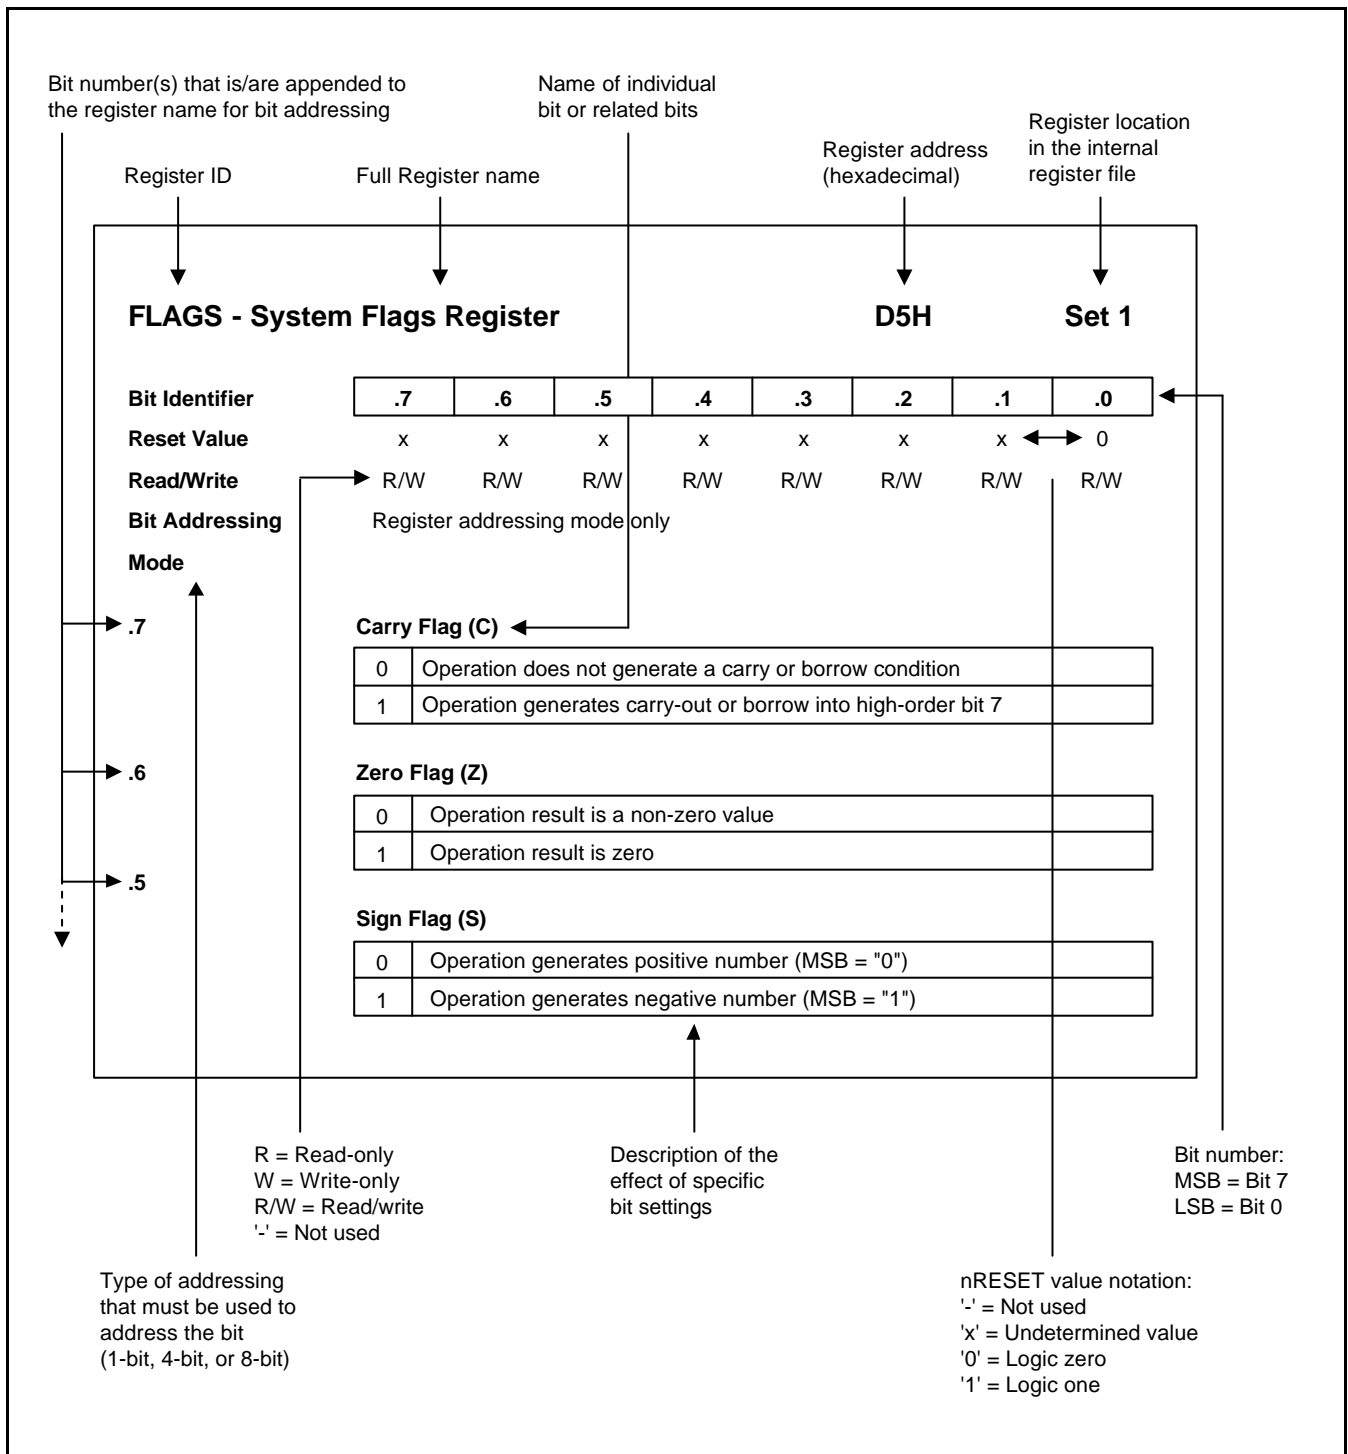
Bit number(s) that is/are appended to the register name for bit addressing

Name of individual bit or related bits

Register location in the internal register file

Register address (hexadecimal)

Register ID

Full Register name

FLAGS - System Flags Register

D5H

Set 1

| Bit Identifier | .7 | .6 | .5 | .4 | .3 | .2 | .1 | .0 |
|---|---|---|---|---|---|---|---|---|
| Reset Value | x | x | x | x | x | x | x | 0 |
| Read/Write | R/W | R/W | R/W | R/W | R/W | R/W | R/W | R/W |

Bit Addressing Mode

Register addressing mode only

.7

Carry Flag (C)

| 0 | Operation does not generate a carry or borrow condition |
|---|---|
| 1 | Operation generates carry-out or borrow into high-order bit 7 |

.6

Zero Flag (Z)

| 0 | Operation result is a non-zero value |
|---|---|
| 1 | Operation result is zero |

.5

Sign Flag (S)

| 0 | Operation generates positive number (MSB = "0") |
|---|---|
| 1 | Operation generates negative number (MSB = "1") |

R = Read-only
W = Write-only
R/W = Read/write
'-' = Not used

Description of the effect of specific bit settings

Bit number:
MSB = Bit 7
LSB = Bit 0

Type of addressing that must be used to address the bit (1-bit, 4-bit, or 8-bit)

nRESET value notation:
'-' = Not used
'x' = Undetermined value
'0' = Logic zero
'1' = Logic one